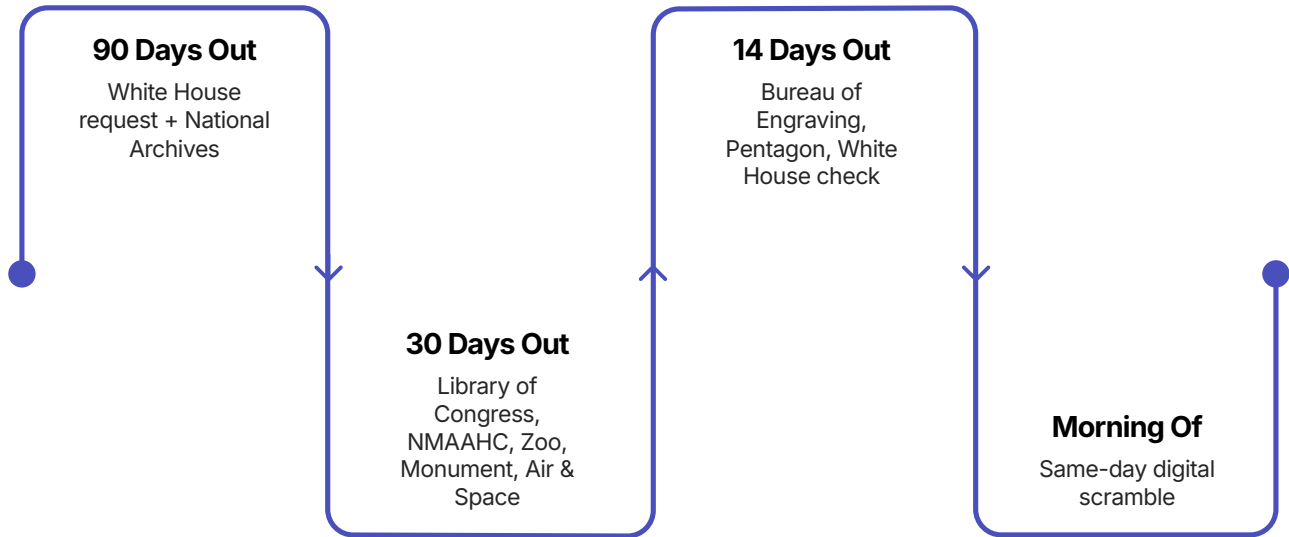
90 Days Out

White House request + National Archives

30 Days Out

Library of Congress, NMAAHC, Zoo, Monument, Air & Space

14 Days Out

Bureau of Engraving, Pentagon, White House check

Morning Of

Same-day digital scramble